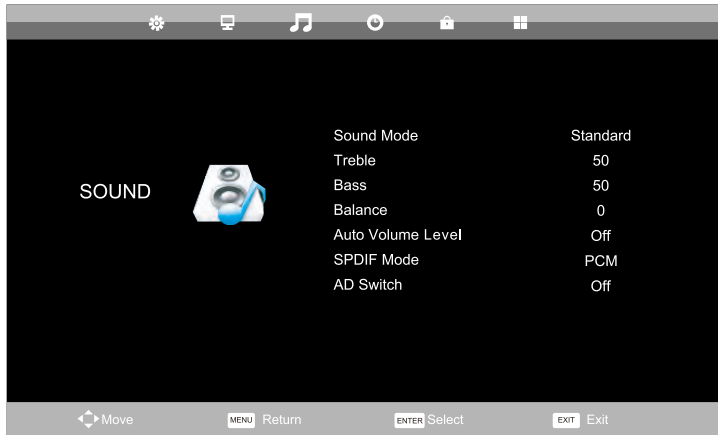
SOUND

| | |
|---|---|
| Sound Mode | Standard |
| Treble | 50 |
| Bass | 50 |
| Balance | 0 |
| Auto Volume Level | Off |
| SPDIF Mode | PCM |
| AD Switch | Off |

Move MENU Return ENTER Select EXIT Exit